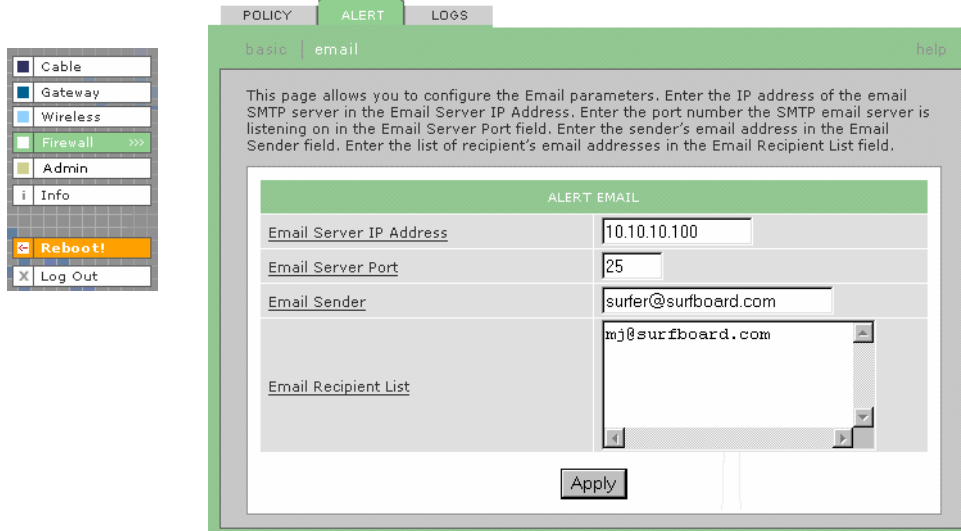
Cable
Gateway
Wireless
Firewall
Admin
i Info
Reboot!
X Log Out

POLICY ALERT LOGS

basic | email help

This page allows you to configure the Email parameters. Enter the IP address of the email SMTP server in the Email Server IP Address. Enter the port number the SMTP email server is listening on in the Email Server Port field. Enter the sender's email address in the Email Sender field. Enter the list of recipient's email addresses in the Email Recipient List field.

| ALERT EMAIL | |
|---|---|
| Email Server IP Address | 10.10.10.100 |
| Email Server Port | 25 |
| Email Sender | surfer@surfboard.com |
| Email Recipient List | mj@surfboard.com |

Apply